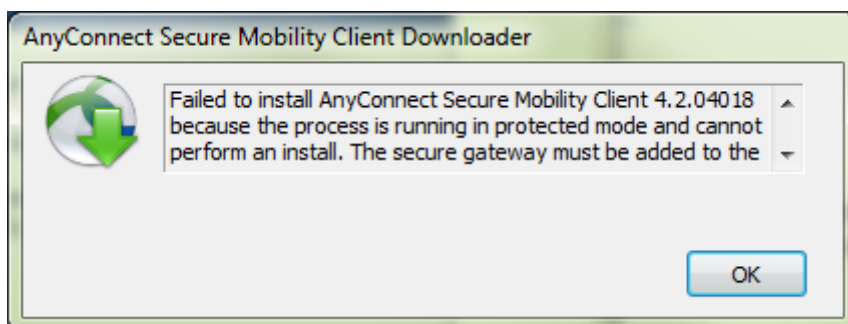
AnyConnect Secure Mobility Client Downloader

Failed to install AnyConnect Secure Mobility Client 4.2.04018 because the process is running in protected mode and cannot perform an install. The secure gateway must be added to the

OK